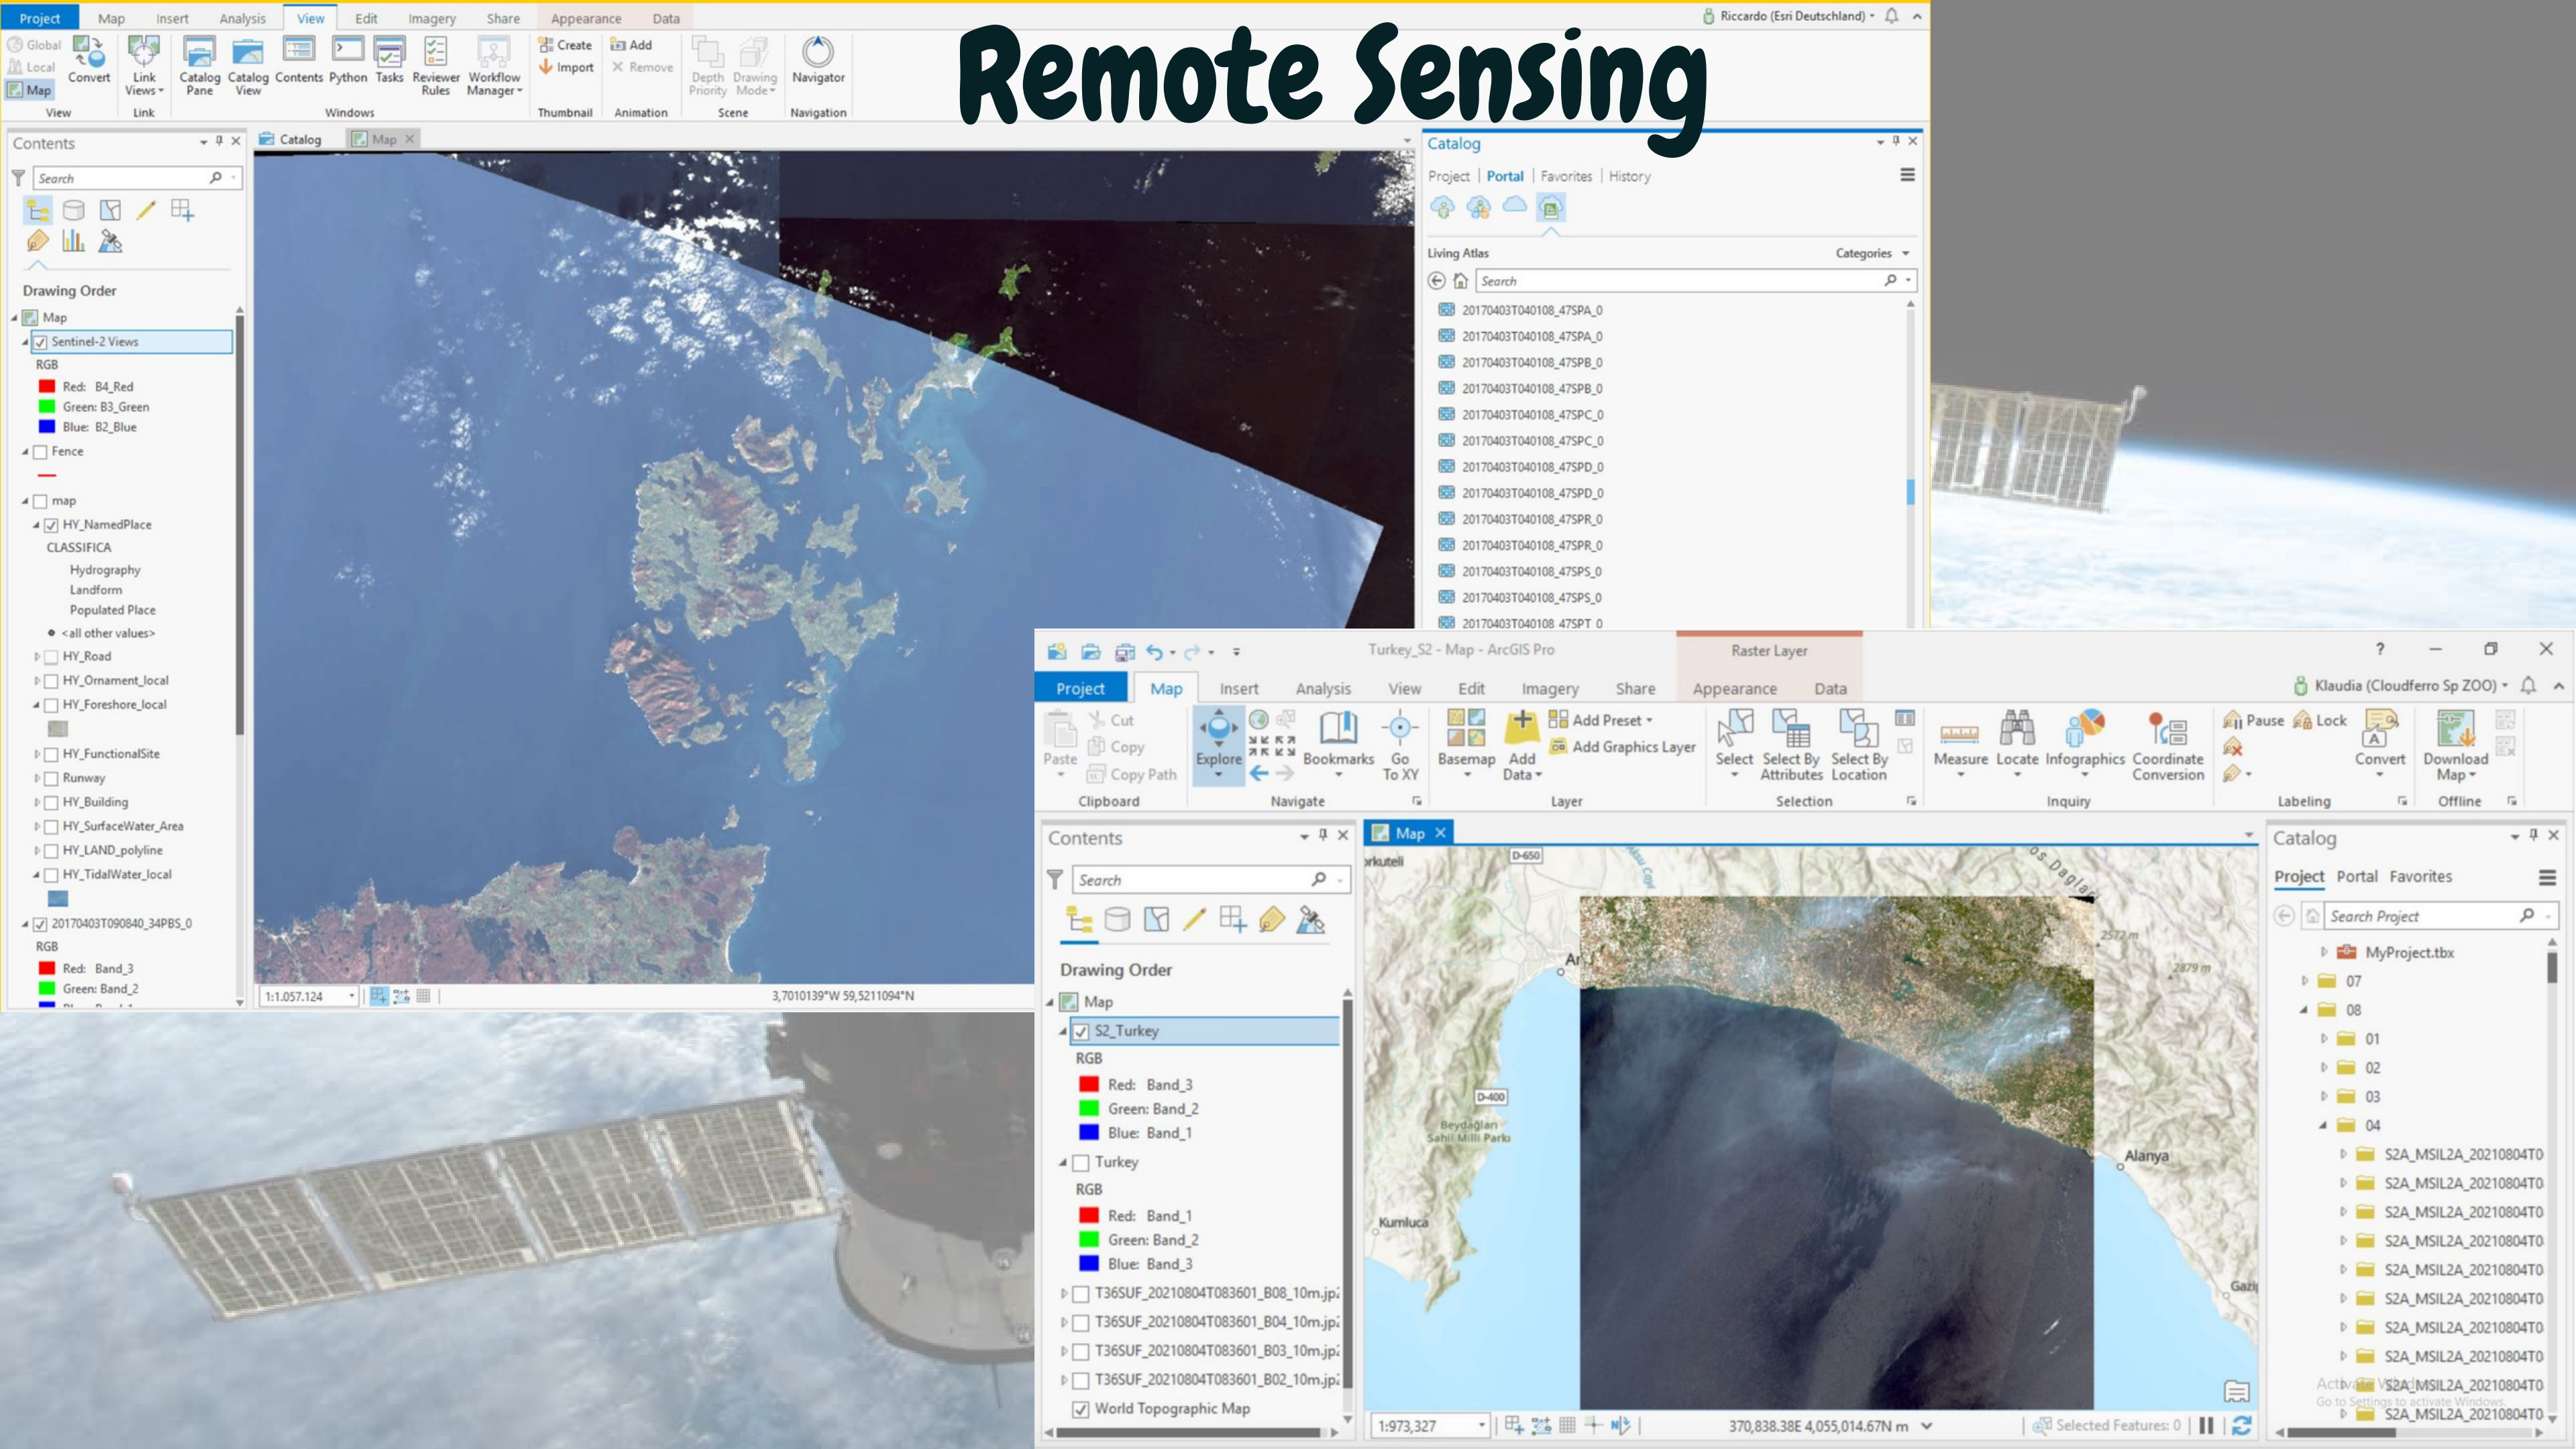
Remote Sensing

Project Map Insert Analysis View Edit Imagery Share Appearance Data
Riccardo (Esri Deutschland)

Global Local Map Convert Link Views Catalog Pane Catalog View Contents Python Tasks Reviewer Rules Workflow Manager Create Import Add Remove Depth Priority Drawing Mode Navigator
View Link Windows Thumbnail Animation Scene Navigation

Contents
Search
Drawing Order
Map
Sentinel-2 Views
RGB
Red: B4_Red
Green: B3_Green
Blue: B2_Blue
Fence
map
HY_NamedPlace
CLASSIFICA
Hydrography
Landform
Populated Place
<all other values>
HY_Road
HY_Ornament_local
HY_Foreshore_local
HY_FunctionalSite
Runway
HY_Building
HY_SurfaceWater_Area
HY_LAND_polyline
HY_TidalWater_local
20170403T090840_34PBS_0
RGB
Red: Band_3
Green: Band_2

Catalog Map
1:1.057.124
3,7010139°W 59,5211094°N

Catalog
Project Portal Favorites History
Living Atlas Categories
Search
20170403T040108_47SPA_0
20170403T040108_47SPA_0
20170403T040108_47SPB_0
20170403T040108_47SPB_0
20170403T040108_47SPC_0
20170403T040108_47SPC_0
20170403T040108_47SPD_0
20170403T040108_47SPD_0
20170403T040108_47SPR_0
20170403T040108_47SPR_0
20170403T040108_47SPS_0
20170403T040108_47SPS_0
20170403T040108_47SPT_0

Turkey_S2 - Map - ArcGIS Pro Raster Layer
Project Map Insert Analysis View Edit Imagery Share Appearance Data
Klaudia (Cloudferro Sp ZOO)
Paste Cut Copy Copy Path Explore Bookmarks Go To XY Basemap Add Data Add Preset Add Graphics Layer Select Select By Attributes Select By Location Measure Locate Infographics Coordinate Conversion Pause Lock Convert Download Map
Clipboard Navigate Layer Selection Inquiry Labeling Offline

Contents
Search
Drawing Order
Map
S2_Turkey
RGB
Red: Band_3
Green: Band_2
Blue: Band_1
Turkey
RGB
Red: Band_1
Green: Band_2
Blue: Band_3
T36SUF_20210804T083601_B08_10m.jp
T36SUF_20210804T083601_B04_10m.jp
T36SUF_20210804T083601_B03_10m.jp
T36SUF_20210804T083601_B02_10m.jp
World Topographic Map

Map
D-650 D-400 Beydağları Sahil Milli Parkı Kumluca Alanya 2572 m 2879 m
1:973,327
370,838.38E 4,055,014.67N m
Selected Features: 0

Catalog
Project Portal Favorites
Search Project
MyProject.tbx
07
08
01
02
03
04
S2A_MSIL2A_20210804T0
S2A_MSIL2A_20210804T0
S2A_MSIL2A_20210804T0
S2A_MSIL2A_20210804T0
S2A_MSIL2A_20210804T0
S2A_MSIL2A_20210804T0
S2A_MSIL2A_20210804T0
S2A_MSIL2A_20210804T0
S2A_MSIL2A_20210804T0
S2A_MSIL2A_20210804T0
Activate Windows
Go to Settings to activate Windows.